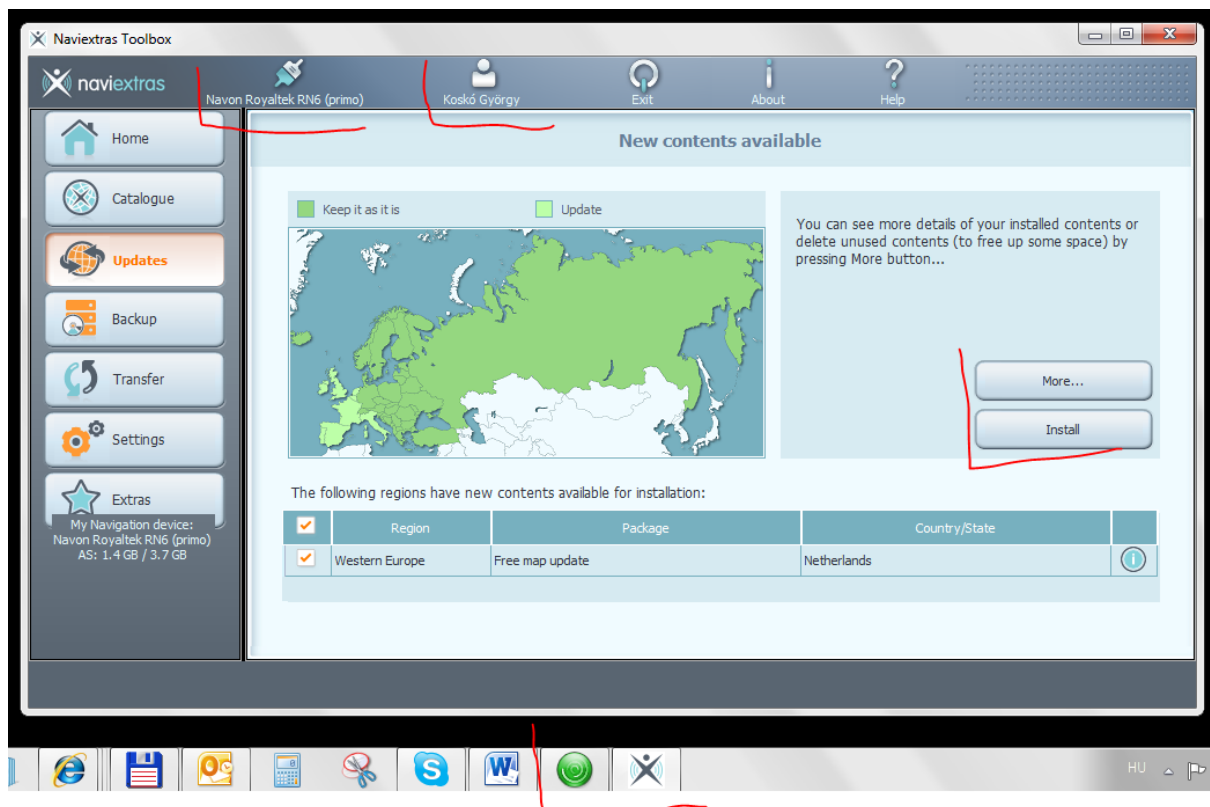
Naviextras Toolbox

naviextras

Navon Royaltek RN6 (primo)

Koskó György

Exit

About

Help

Home

Catalogue

Updates

Backup

Transfer

Settings

Extras

My Navigation device:
Navon Royaltek RN6 (primo)
AS: 1.4 GB / 3.7 GB

New contents available

Keep it as it is

Update

You can see more details of your installed contents or delete unused contents (to free up some space) by pressing More button...

More...

Install

The following regions have new contents available for installation:

| ✔ | Region | Package | Country/State | |
|---|---|---|---|---|
| ✔ | Western Europe | Free map update | Netherlands | i |

HU